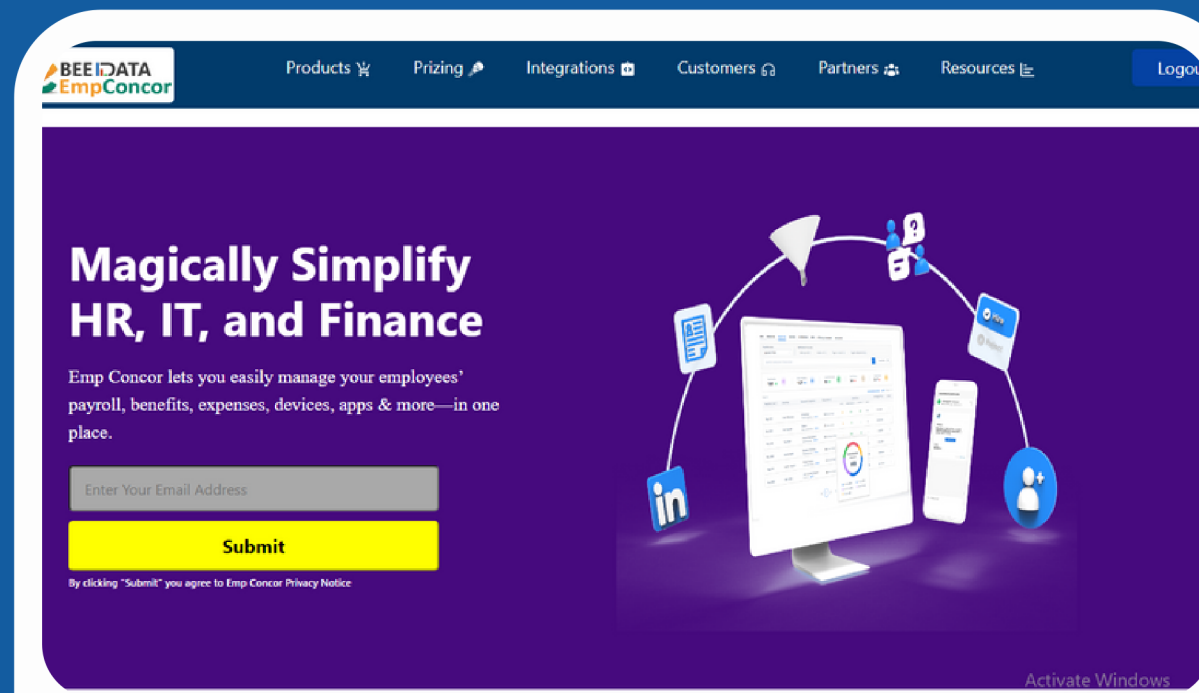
BEE IDATA
EmpConcor

Products

Prizing

Integrations

Customers

Partners

Resources

Logou

Magically Simplify HR, IT, and Finance

Emp Concor lets you easily manage your employees' payroll, benefits, expenses, devices, apps & more—in one place.

Enter Your Email Address

Submit

By clicking "Submit" you agree to Emp Concor Privacy Notice

in

Activate Windows